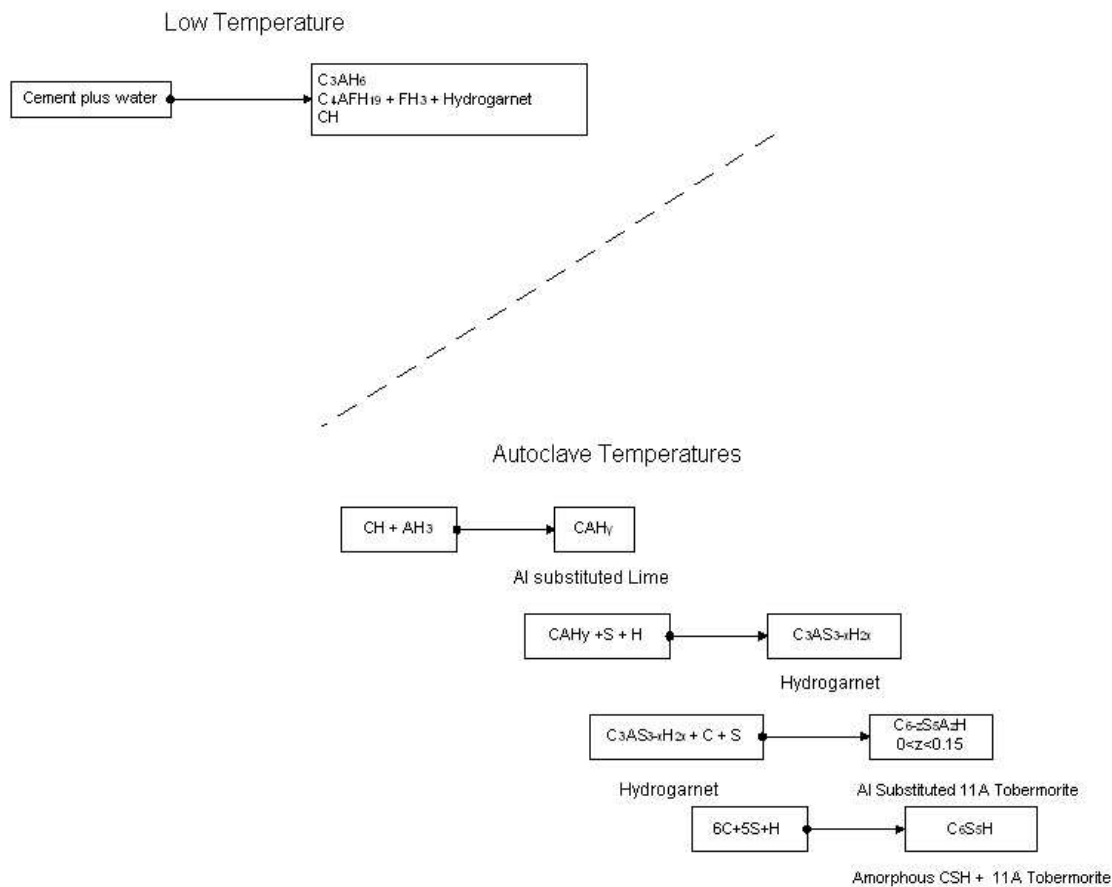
Low Temperature

Cement plus water

$C_3AH_6$
$C_4AFH_{19}$ + $FH_3$ + Hydrogarnet
CH

Autoclave Temperatures

CH + $AH_3$

$CAH_y$

Al substituted Lime

CAHy +S + H

$C_3AS_{3-x}H_{2x}$

Hydrogarnet

$C_3AS_{3-x}H_{2x}$ + C + S

$C_{6-z}S_6A_zH$
0<z<0.15

Hydrogarnet

Al Substituted 11A Tobermorite

6C+5S+H

$C_6S_6H$

Amorphous CSH + 11A Tobermorite